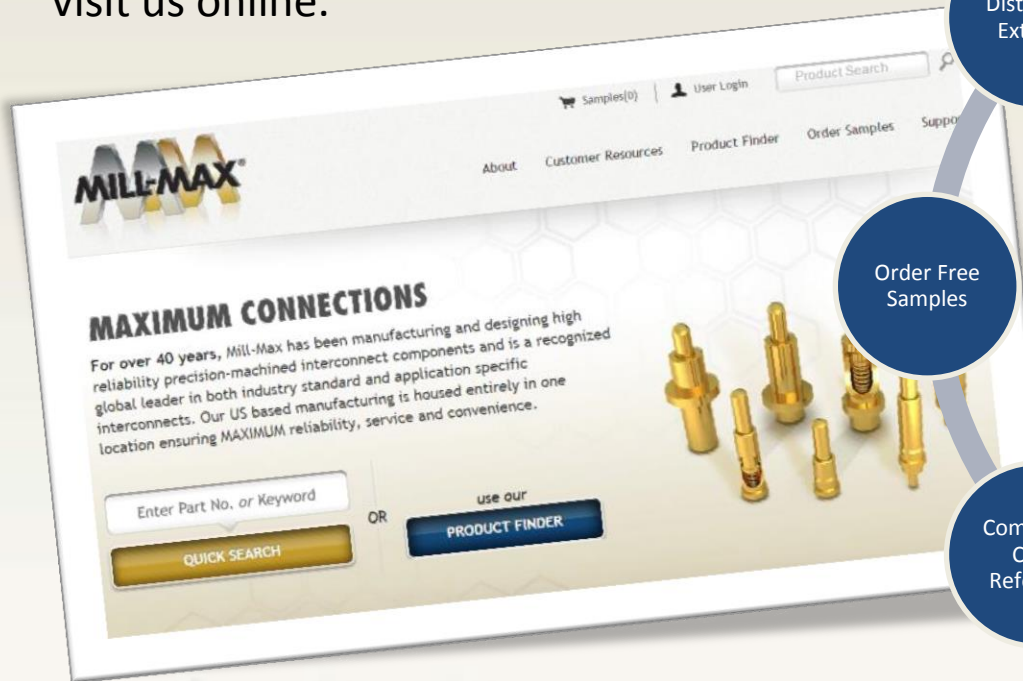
Visit us online:

Dist
Ext

Samples(0) | User Login | Product Search

MILL-MAX

About Customer Resources Product Finder Order Samples Suppo

Order Free Samples

MAXIMUM CONNECTIONS

For over 40 years, Mill-Max has been manufacturing and designing high reliability precision-machined interconnect components and is a recognized global leader in both industry standard and application specific interconnects. Our US based manufacturing is housed entirely in one location ensuring MAXIMUM reliability, service and convenience.

Enter Part No. or Keyword

QUICK SEARCH

OR

use our

PRODUCT FINDER

Com
C
Refe